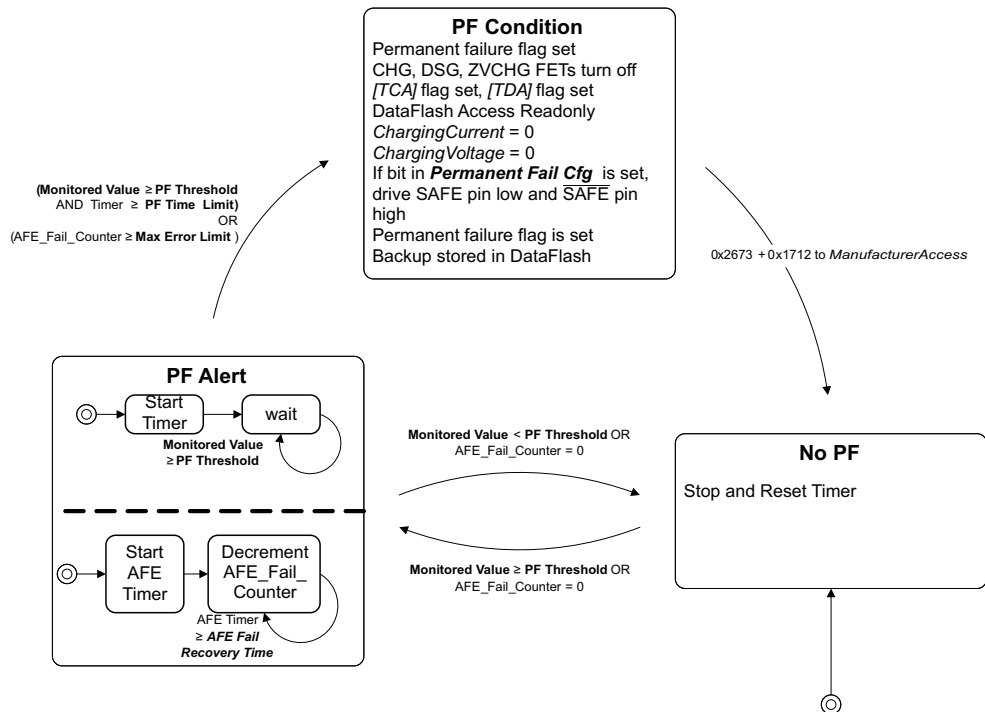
**PF Condition**
Permanent failure flag set
CHG, DSG, ZVCHG FETs turn off
*[TCA]* flag set, *[TDA]* flag set
DataFlash Access Readonly
*ChargingCurrent* = 0
*ChargingVoltage* = 0
If bit in ***Permanent Fail Cfg*** is set, drive SAFE pin low and $\overline{\text{SAFE}}$ pin high
Permanent failure flag is set
Backup stored in DataFlash

(**Monitored Value** ≥ **PF Threshold** AND Timer ≥ **PF Time Limit**) OR (AFE_Fail_Counter ≥ **Max Error Limit** )

0x2673 + 0x1712 to *ManufacturerAccess*

**PF Alert**

Start Timer

wait

**Monitored Value ≥ PF Threshold**

Start AFE Timer

Decrement AFE_Fail_ Counter

AFE Timer ≥ ***AFE Fail Recovery Time***

**Monitored Value** < **PF Threshold** OR AFE_Fail_Counter = 0

**Monitored Value** ≥ **PF Threshold** OR AFE_Fail_Counter = 0

**No PF**

Stop and Reset Timer